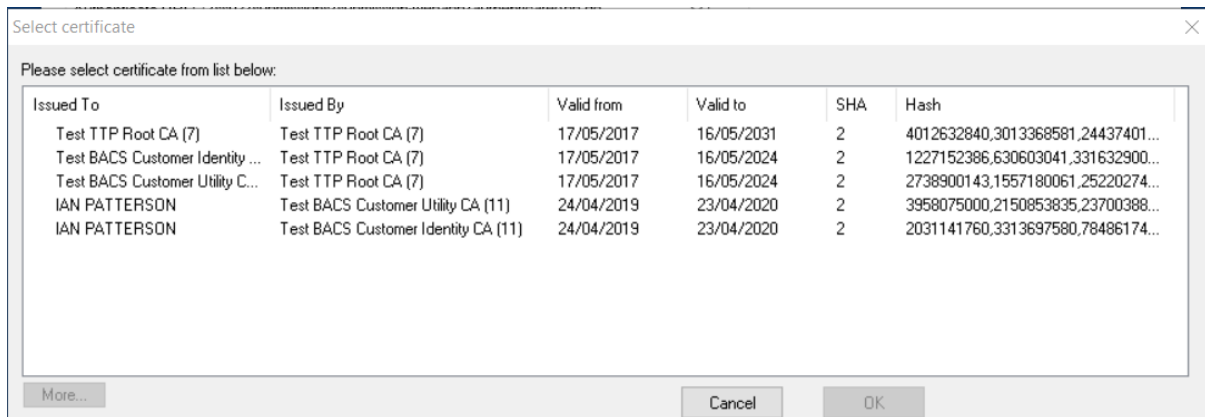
Select certificate

Please select certificate from list below:

| Issued To | Issued By | Valid from | Valid to | SHA | Hash |
|---|---|---|---|---|---|
| Test TTP Root CA (7) | Test TTP Root CA (7) | 17/05/2017 | 16/05/2031 | 2 | 4012632840,3013368581,24437401... |
| Test BACS Customer Identity ... | Test TTP Root CA (7) | 17/05/2017 | 16/05/2024 | 2 | 1227152386,630603041,331632900... |
| Test BACS Customer Utility C... | Test TTP Root CA (7) | 17/05/2017 | 16/05/2024 | 2 | 2738900143,1557180061,25220274... |
| IAN PATTERSON | Test BACS Customer Utility CA (11) | 24/04/2019 | 23/04/2020 | 2 | 3958075000,2150853835,23700388... |
| IAN PATTERSON | Test BACS Customer Identity CA (11) | 24/04/2019 | 23/04/2020 | 2 | 2031141760,3313697580,78486174... |

More...

Cancel

OK